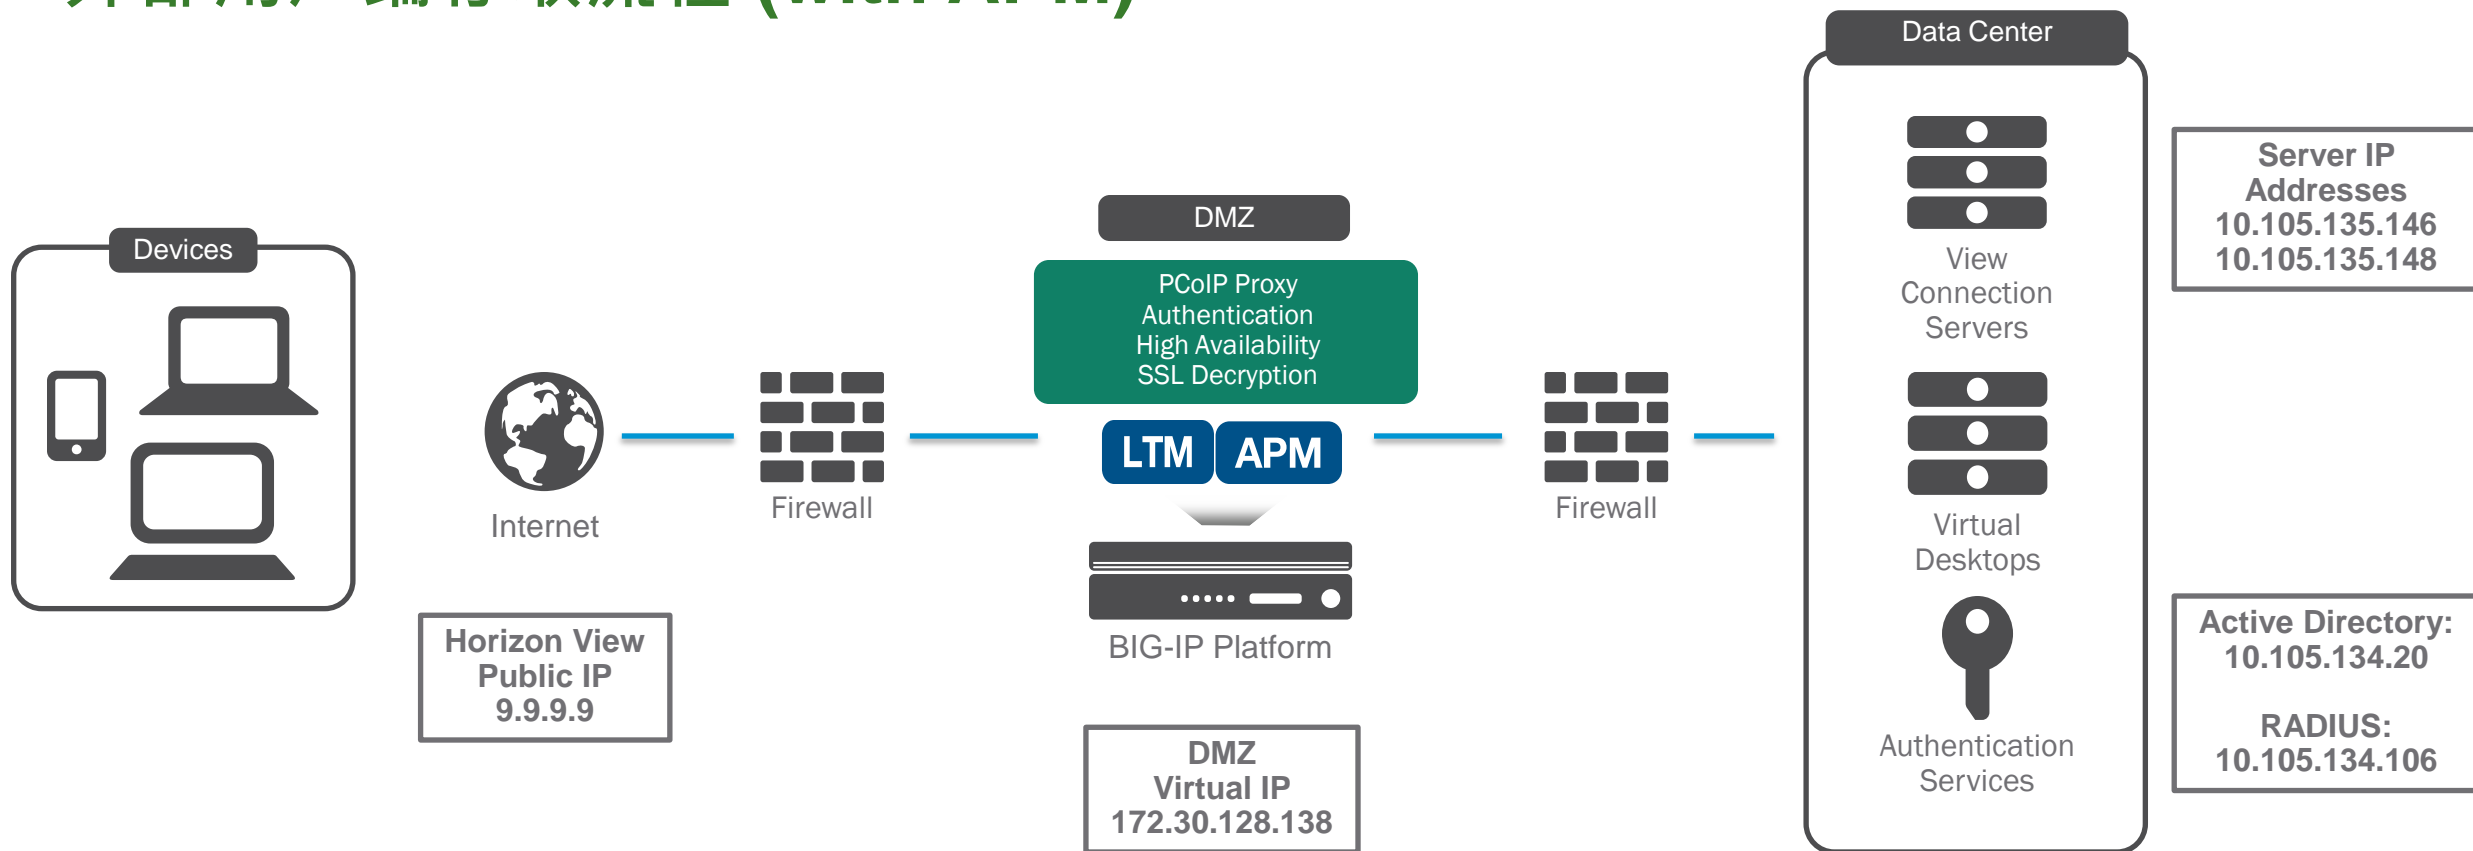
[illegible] (With APM)

Devices

Internet

Firewall

DMZ

PCoIP Proxy
Authentication
High Availability
SSL Decryption

LTM APM

BIG-IP Platform

Firewall

Data Center

View Connection Servers

Virtual Desktops

Authentication Services

Server IP Addresses
10.105.135.146
10.105.135.148

Horizon View Public IP
9.9.9.9

DMZ Virtual IP
172.30.128.138

Active Directory:
10.105.134.20

RADIUS:
10.105.134.106